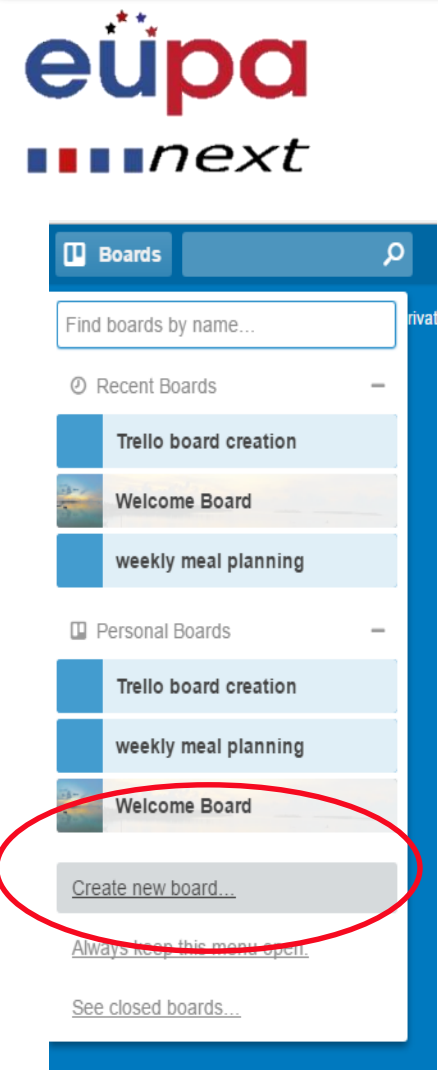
eupa
next

Boards

Find boards by name...

rivat

Recent Boards

Trello board creation

Welcome Board

weekly meal planning

Personal Boards

Trello board creation

weekly meal planning

Welcome Board

Create new board...

Always keep this menu open.

See closed boards...